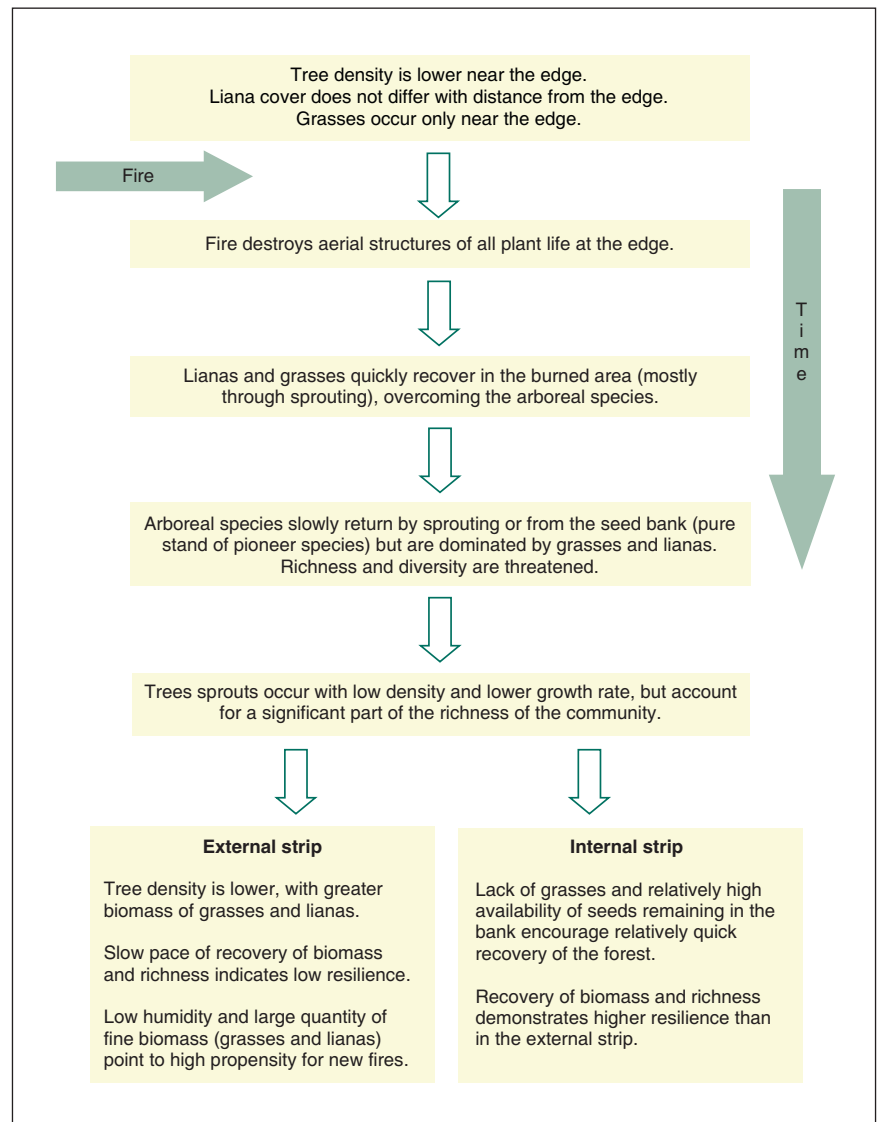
Tree density is lower near the edge.
Liana cover does not differ with distance from the edge.
Grasses occur only near the edge.

Fire

Fire destroys aerial structures of all plant life at the edge.

Time

Lianas and grasses quickly recover in the burned area (mostly through sprouting), overcoming the arboreal species.

Arboreal species slowly return by sprouting or from the seed bank (pure stand of pioneer species) but are dominated by grasses and lianas. Richness and diversity are threatened.

Trees sprouts occur with low density and lower growth rate, but account for a significant part of the richness of the community.

External strip

Tree density is lower, with greater biomass of grasses and lianas.

Slow pace of recovery of biomass and richness indicates low resilience.

Low humidity and large quantity of fine biomass (grasses and lianas) point to high propensity for new fires.

Internal strip

Lack of grasses and relatively high availability of seeds remaining in the bank encourage relatively quick recovery of the forest.

Recovery of biomass and richness demonstrates higher resilience than in the external strip.